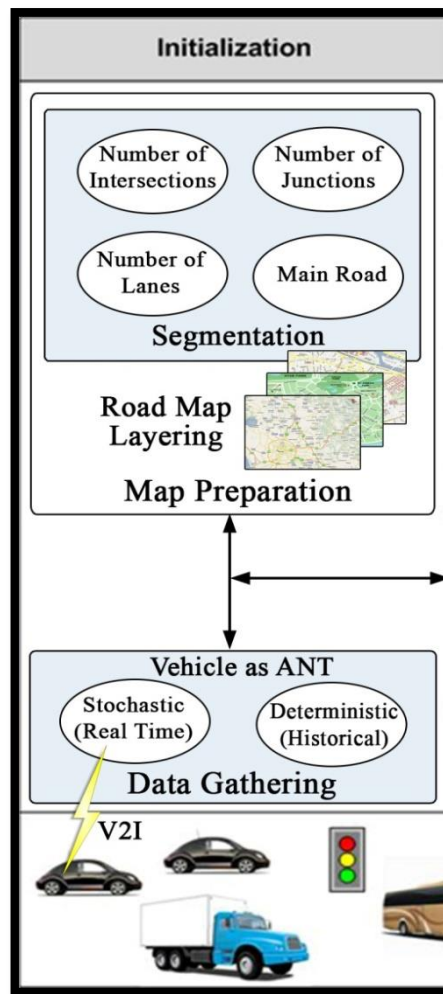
Initialization

Number of Intersections

Number of Junctions

Number of Lanes

Main Road

Segmentation

Road Map Layering

Map Preparation

Vehicle as ANT

Stochastic (Real Time)

Deterministic (Historical)

Data Gathering

V2I